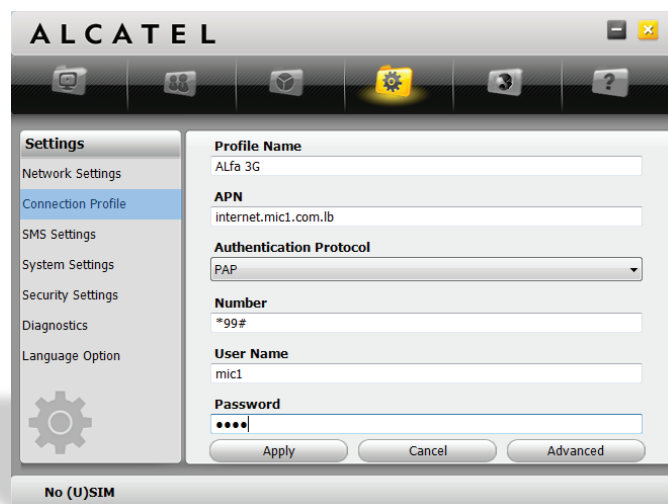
ALCATEL

Settings
Network Settings
Connection Profile
SMS Settings
System Settings
Security Settings
Diagnostics
Language Option

Profile Name
ALfa 3G
APN
internet.mic1.com.lb
Authentication Protocol
PAP
Number
*99#
User Name
mic1
Password
••••

Apply
Cancel
Advanced

No (U)SIM